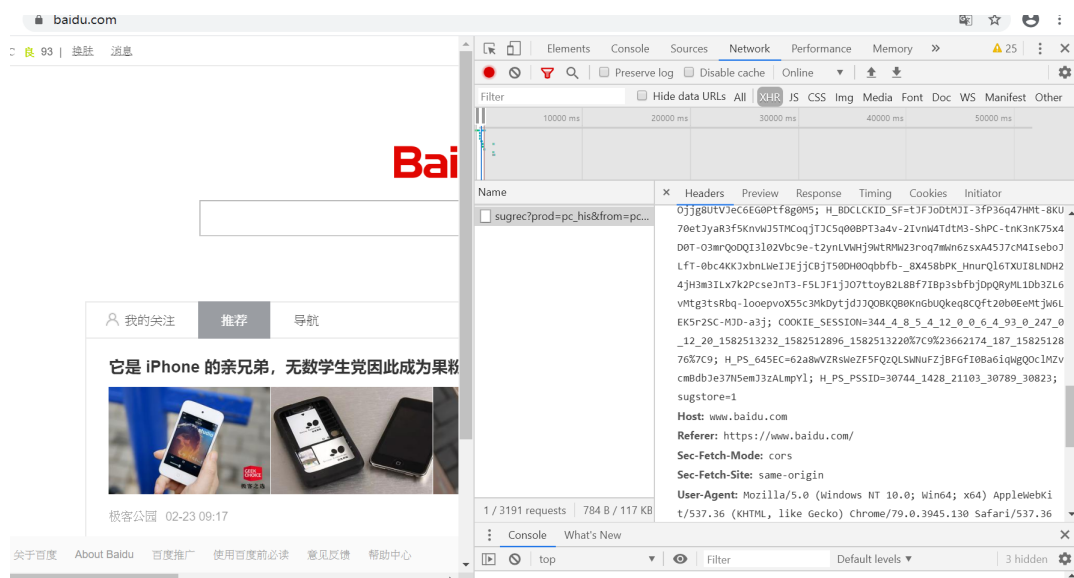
baidu.com

C 良 93 | 换肤 消息

Bai

我的关注 推荐 导航

它是 iPhone 的亲兄弟，无数学生党因此成为果粉

GEEK CHOICE 极客之选

极客公园 02-23 09:17

关于百度 About Baidu 百度推广 使用百度前必读 意见反馈 帮助中心

Elements Console Sources Network Performance Memory » ⚠ 25

Preserve log Disable cache Online

Filter Hide data URLs All XHR JS CSS Img Media Font Doc WS Manifest Other

10000 ms 20000 ms 30000 ms 40000 ms 50000 ms

Name

sugrec?prod=pc_his&from=pc...

1 / 3191 requests 784 B / 117 KB

× Headers Preview Response Timing Cookies Initiator

Ojjg8UtVJeC6EG0Ptf8g0M5; H_BDCLCKID_SF=tJFJoDtMJI-3fP36q47HMt-8KU70etJyaR3f5KnvWJ5TMCoqjTJC5q00BPT3a4v-2IvnW4TdtM3-ShPC-tnK3nK75x4D0T-O3mrQoDQI3l02Vbc9e-t2ynLVWHj9WtRMW23roq7mWn6zsxA45J7cM4IseboJLfT-0bc4KKJxbnLWeIJEjjCBjT50DH0Oqbbfb-_8X458bPK_HnurQl6TXUI8LNDH24jH3m3ILx7k2PcseJnT3-F5LJF1jJO7ttoyB2L8Bf7IBp3sbfbjDpQRyML1Db3ZL6vMtg3tsRbq-looepvoX55c3MkDytjdJJQOBKQB0KnGbUQkeq8CQft20b0EeMtjW6LEK5r2SC-MJD-a3j; COOKIE_SESSION=344_4_8_5_4_12_0_0_6_4_93_0_247_0_12_20_1582513232_1582512896_1582513220%7C9%23662174_187_1582512876%7C9; H_PS_645EC=62a8wVZRsWeZF5FQzQLSWNuFZjBFGfI0Ba6iqWgQOclMZvcmBdbJe37N5emJ3zALmpYl; H_PS_PSSID=30744_1428_21103_30789_30823; sugstore=1

Host: www.baidu.com

Referer: https://www.baidu.com/

Sec-Fetch-Mode: cors

Sec-Fetch-Site: same-origin

User-Agent: Mozilla/5.0 (Windows NT 10.0; Win64; x64) AppleWebKit/537.36 (KHTML, like Gecko) Chrome/79.0.3945.130 Safari/537.36

Console What's New

top Filter Default levels 3 hidden